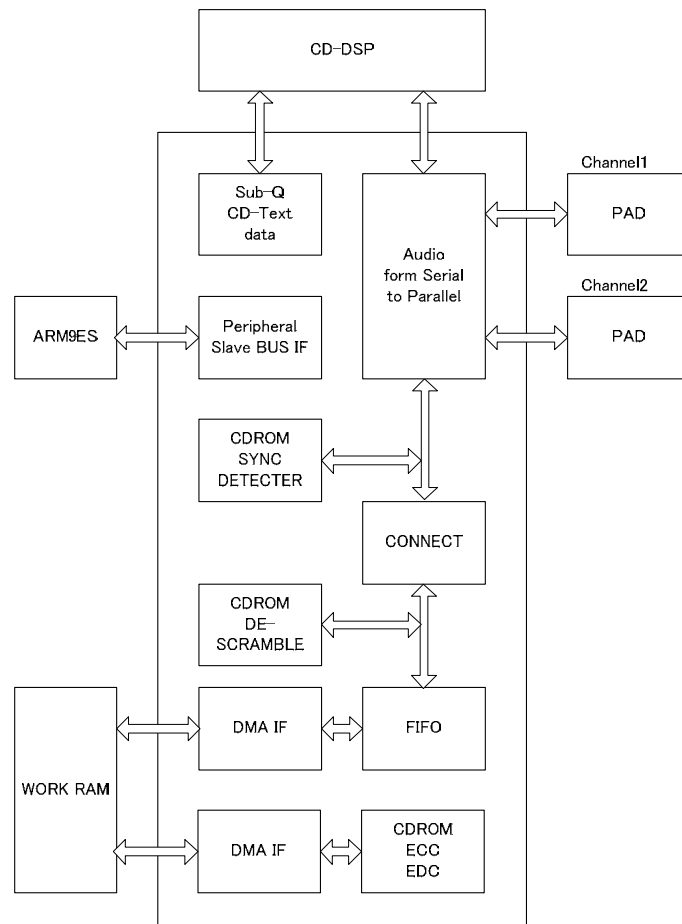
CD-DSP

Sub-Q
CD-Text
data

Audio
form Serial
to Parallel

Channel1
PAD

Channel2
PAD

ARM9ES

Peripheral
Slave BUS IF

CDROM
SYNC
DETECTER

CONNECT

CDROM
DE-
SCRAMBLE

WORK RAM

DMA IF

FIFO

DMA IF

CDROM
ECC
EDC